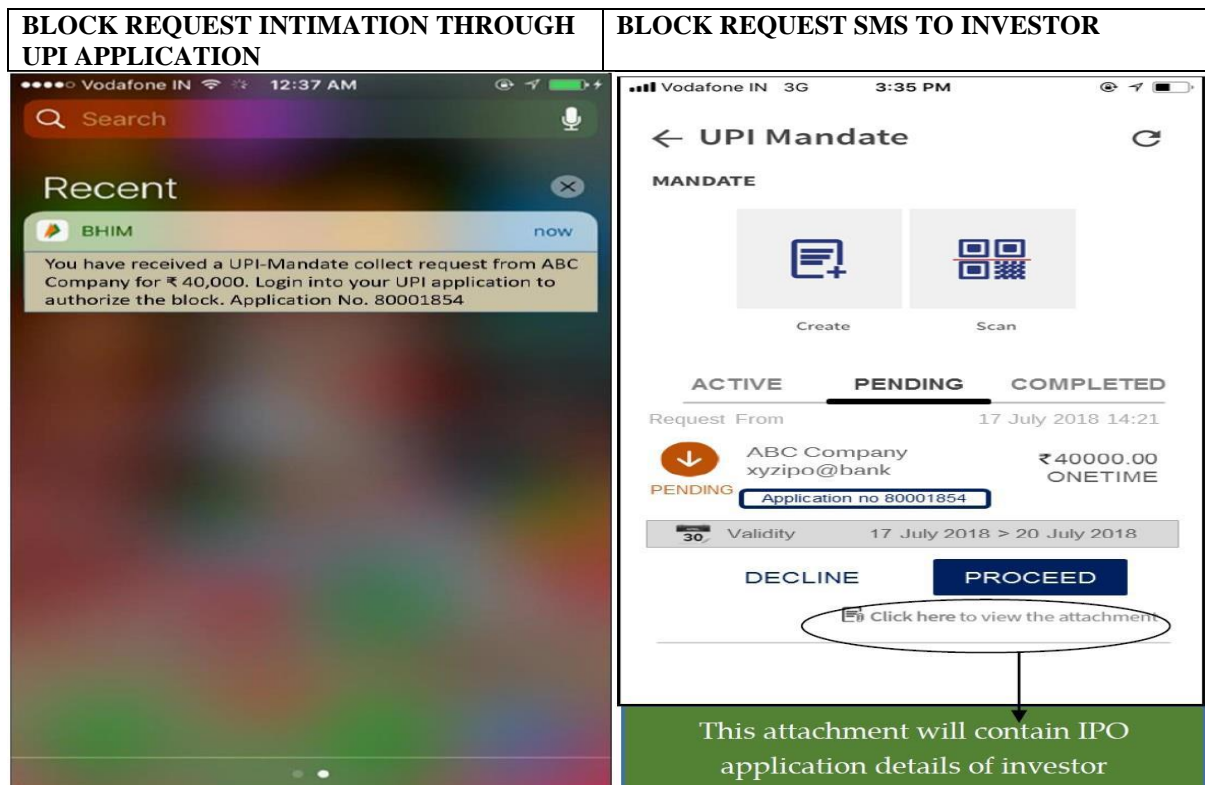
| BLOCK REQUEST INTIMATION THROUGH UPI APPLICATION | BLOCK REQUEST SMS TO INVESTOR |
|---|---|

Vodafone IN 12:37 AM

Search

Recent

BHIM now

You have received a UPI-Mandate collect request from ABC Company for ₹ 40,000. Login into your UPI application to authorize the block. Application No. 80001854

Vodafone IN 3G 3:35 PM

← UPI Mandate

MANDATE

Create

Scan

ACTIVE PENDING COMPLETED

Request From 17 July 2018 14:21

ABC Company
xyzipo@bank

₹40000.00
ONETIME

PENDING

Application no 80001854

30 Validity 17 July 2018 > 20 July 2018

DECLINE PROCEED

Click here to view the attachment

This attachment will contain IPO application details of investor